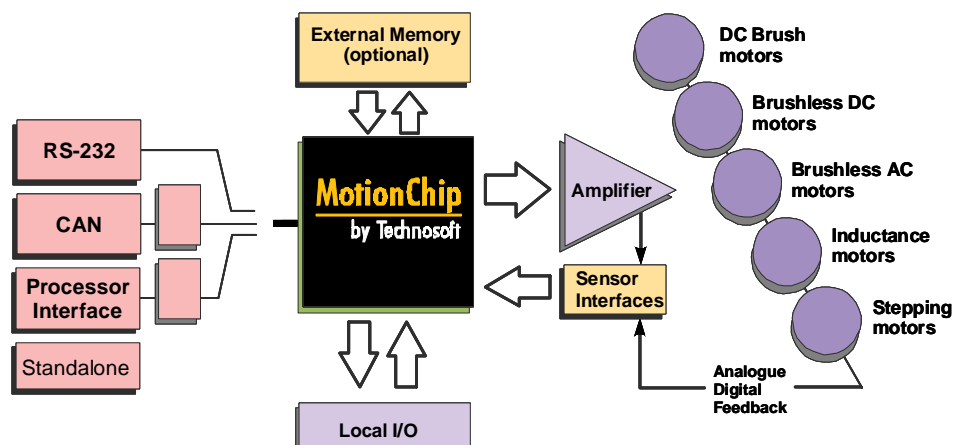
External Memory (optional)

RS-232

CAN

Processor Interface

Standalone

MotionChip
by Technosoft

Amplifier

Sensor Interfaces

Local I/O

DC Brush motors

Brushless DC motors

Brushless AC motors

Inductance motors

Stepping motors

Analogue
Digital
Feedback